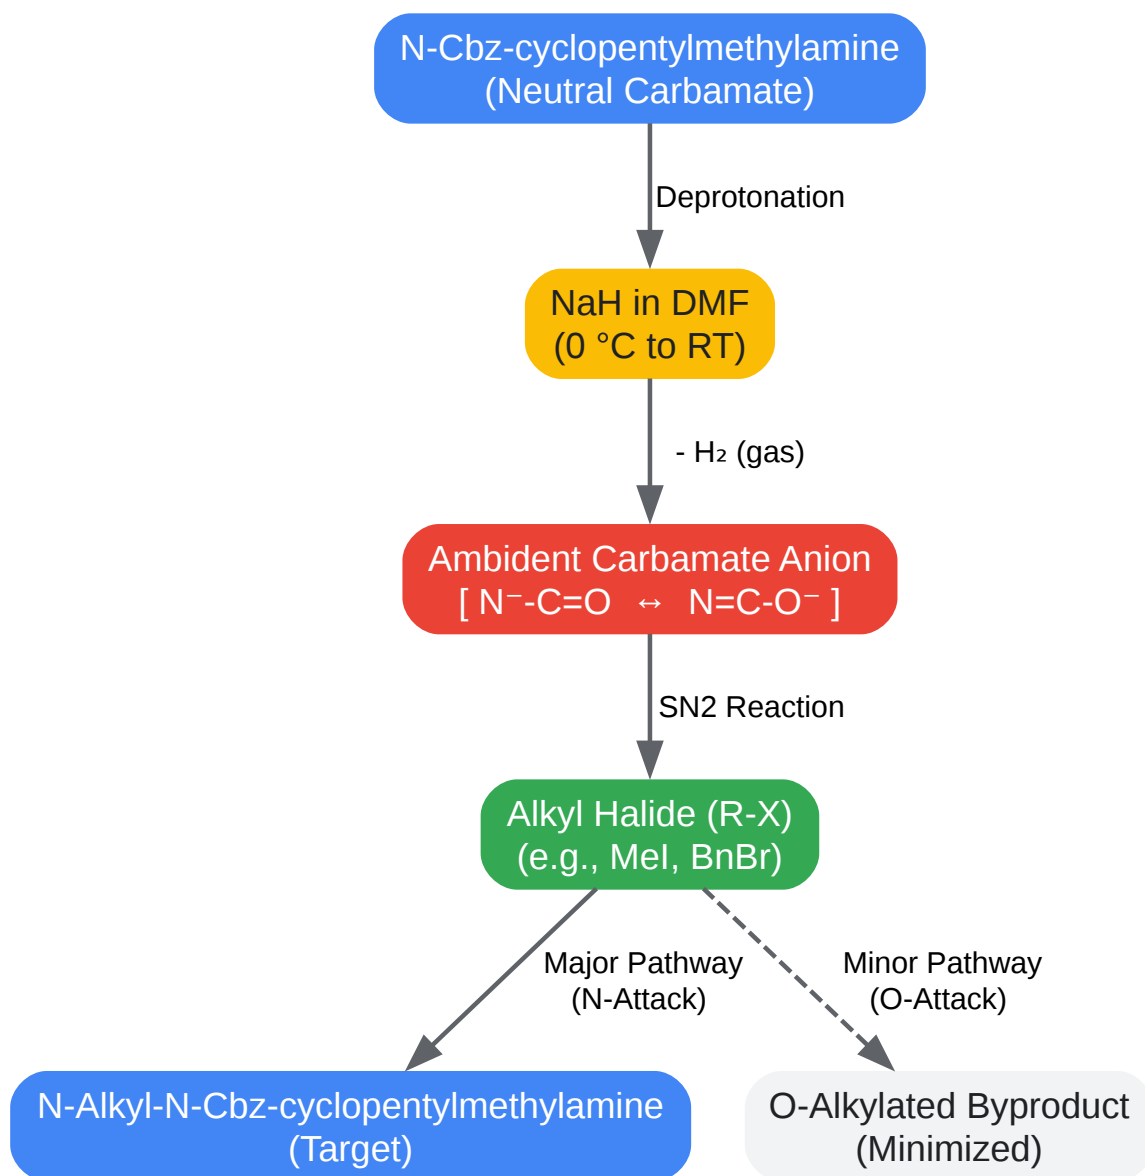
N-Cbz-cyclopentylmethylamine
(Neutral Carbamate)

Deprotonation

NaH in DMF
(0 °C to RT)

- H₂ (gas)

Ambident Carbamate Anion
[ N⁻-C=O ↔ N=C-O⁻ ]

SN2 Reaction

Alkyl Halide (R-X)
(e.g., MeI, BnBr)

Major Pathway
(N-Attack)

Minor Pathway
(O-Attack)

N-Alkyl-N-Cbz-cyclopentylmethylamine
(Target)

O-Alkylated Byproduct
(Minimized)